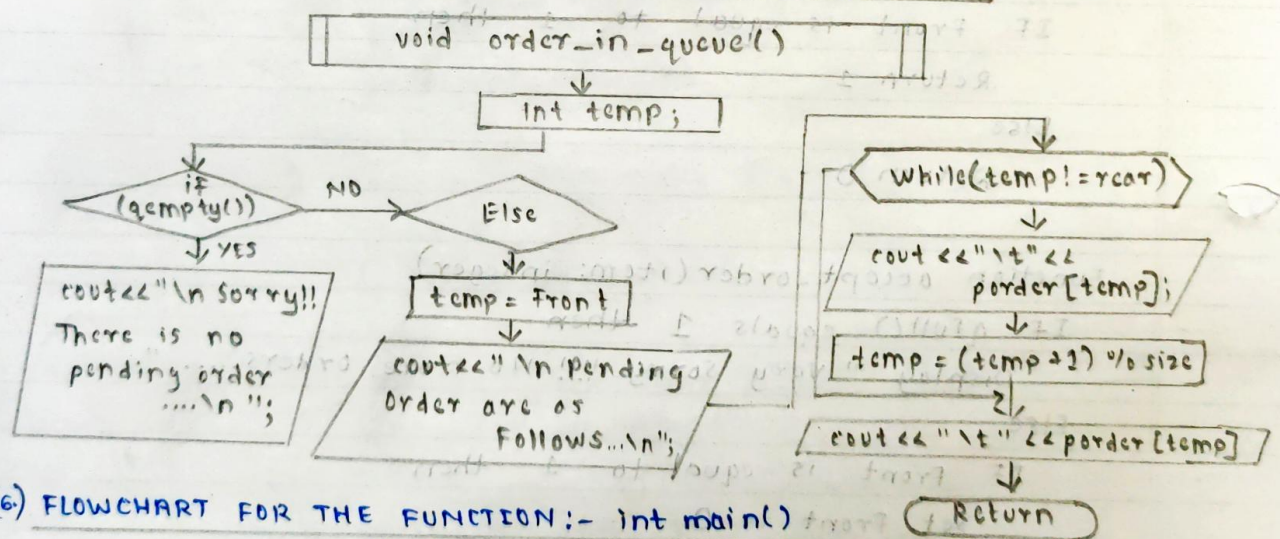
void order_in_queue()

int temp;

if (qempty())

NO

Else

YES

cout<<"\n Sorry!! There is no pending order ....\n";

temp = Front

cout<<"\n pending Order are as Follows...\n";

while(temp!=rear)

cout<<"\t"<< porder[temp];

temp = (temp+1) % size

cout<<"\t"<<porder[temp]

Return

6.) FLOWCHART FOR THE FUNCTION:- int main()